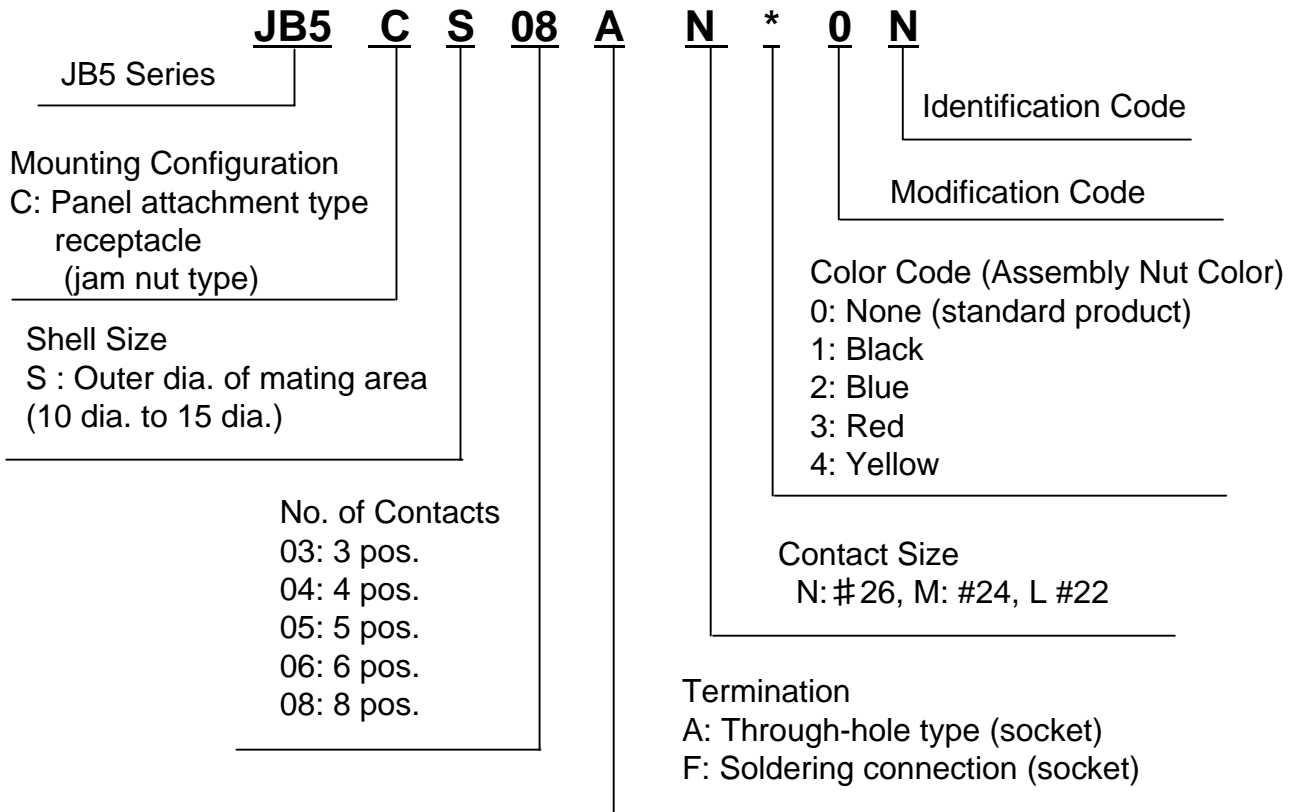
JB5 C S 08 A N * 0 N

JB5 Series

Identification Code

Mounting Configuration
C: Panel attachment type receptacle (jam nut type)

Modification Code

Color Code (Assembly Nut Color)
0: None (standard product)
1: Black
2: Blue
3: Red
4: Yellow

Shell Size
S : Outer dia. of mating area (10 dia. to 15 dia.)

No. of Contacts
03: 3 pos.
04: 4 pos.
05: 5 pos.
06: 6 pos.
08: 8 pos.

Contact Size
N:♯26, M: #24, L #22

Termination
A: Through-hole type (socket)
F: Soldering connection (socket)